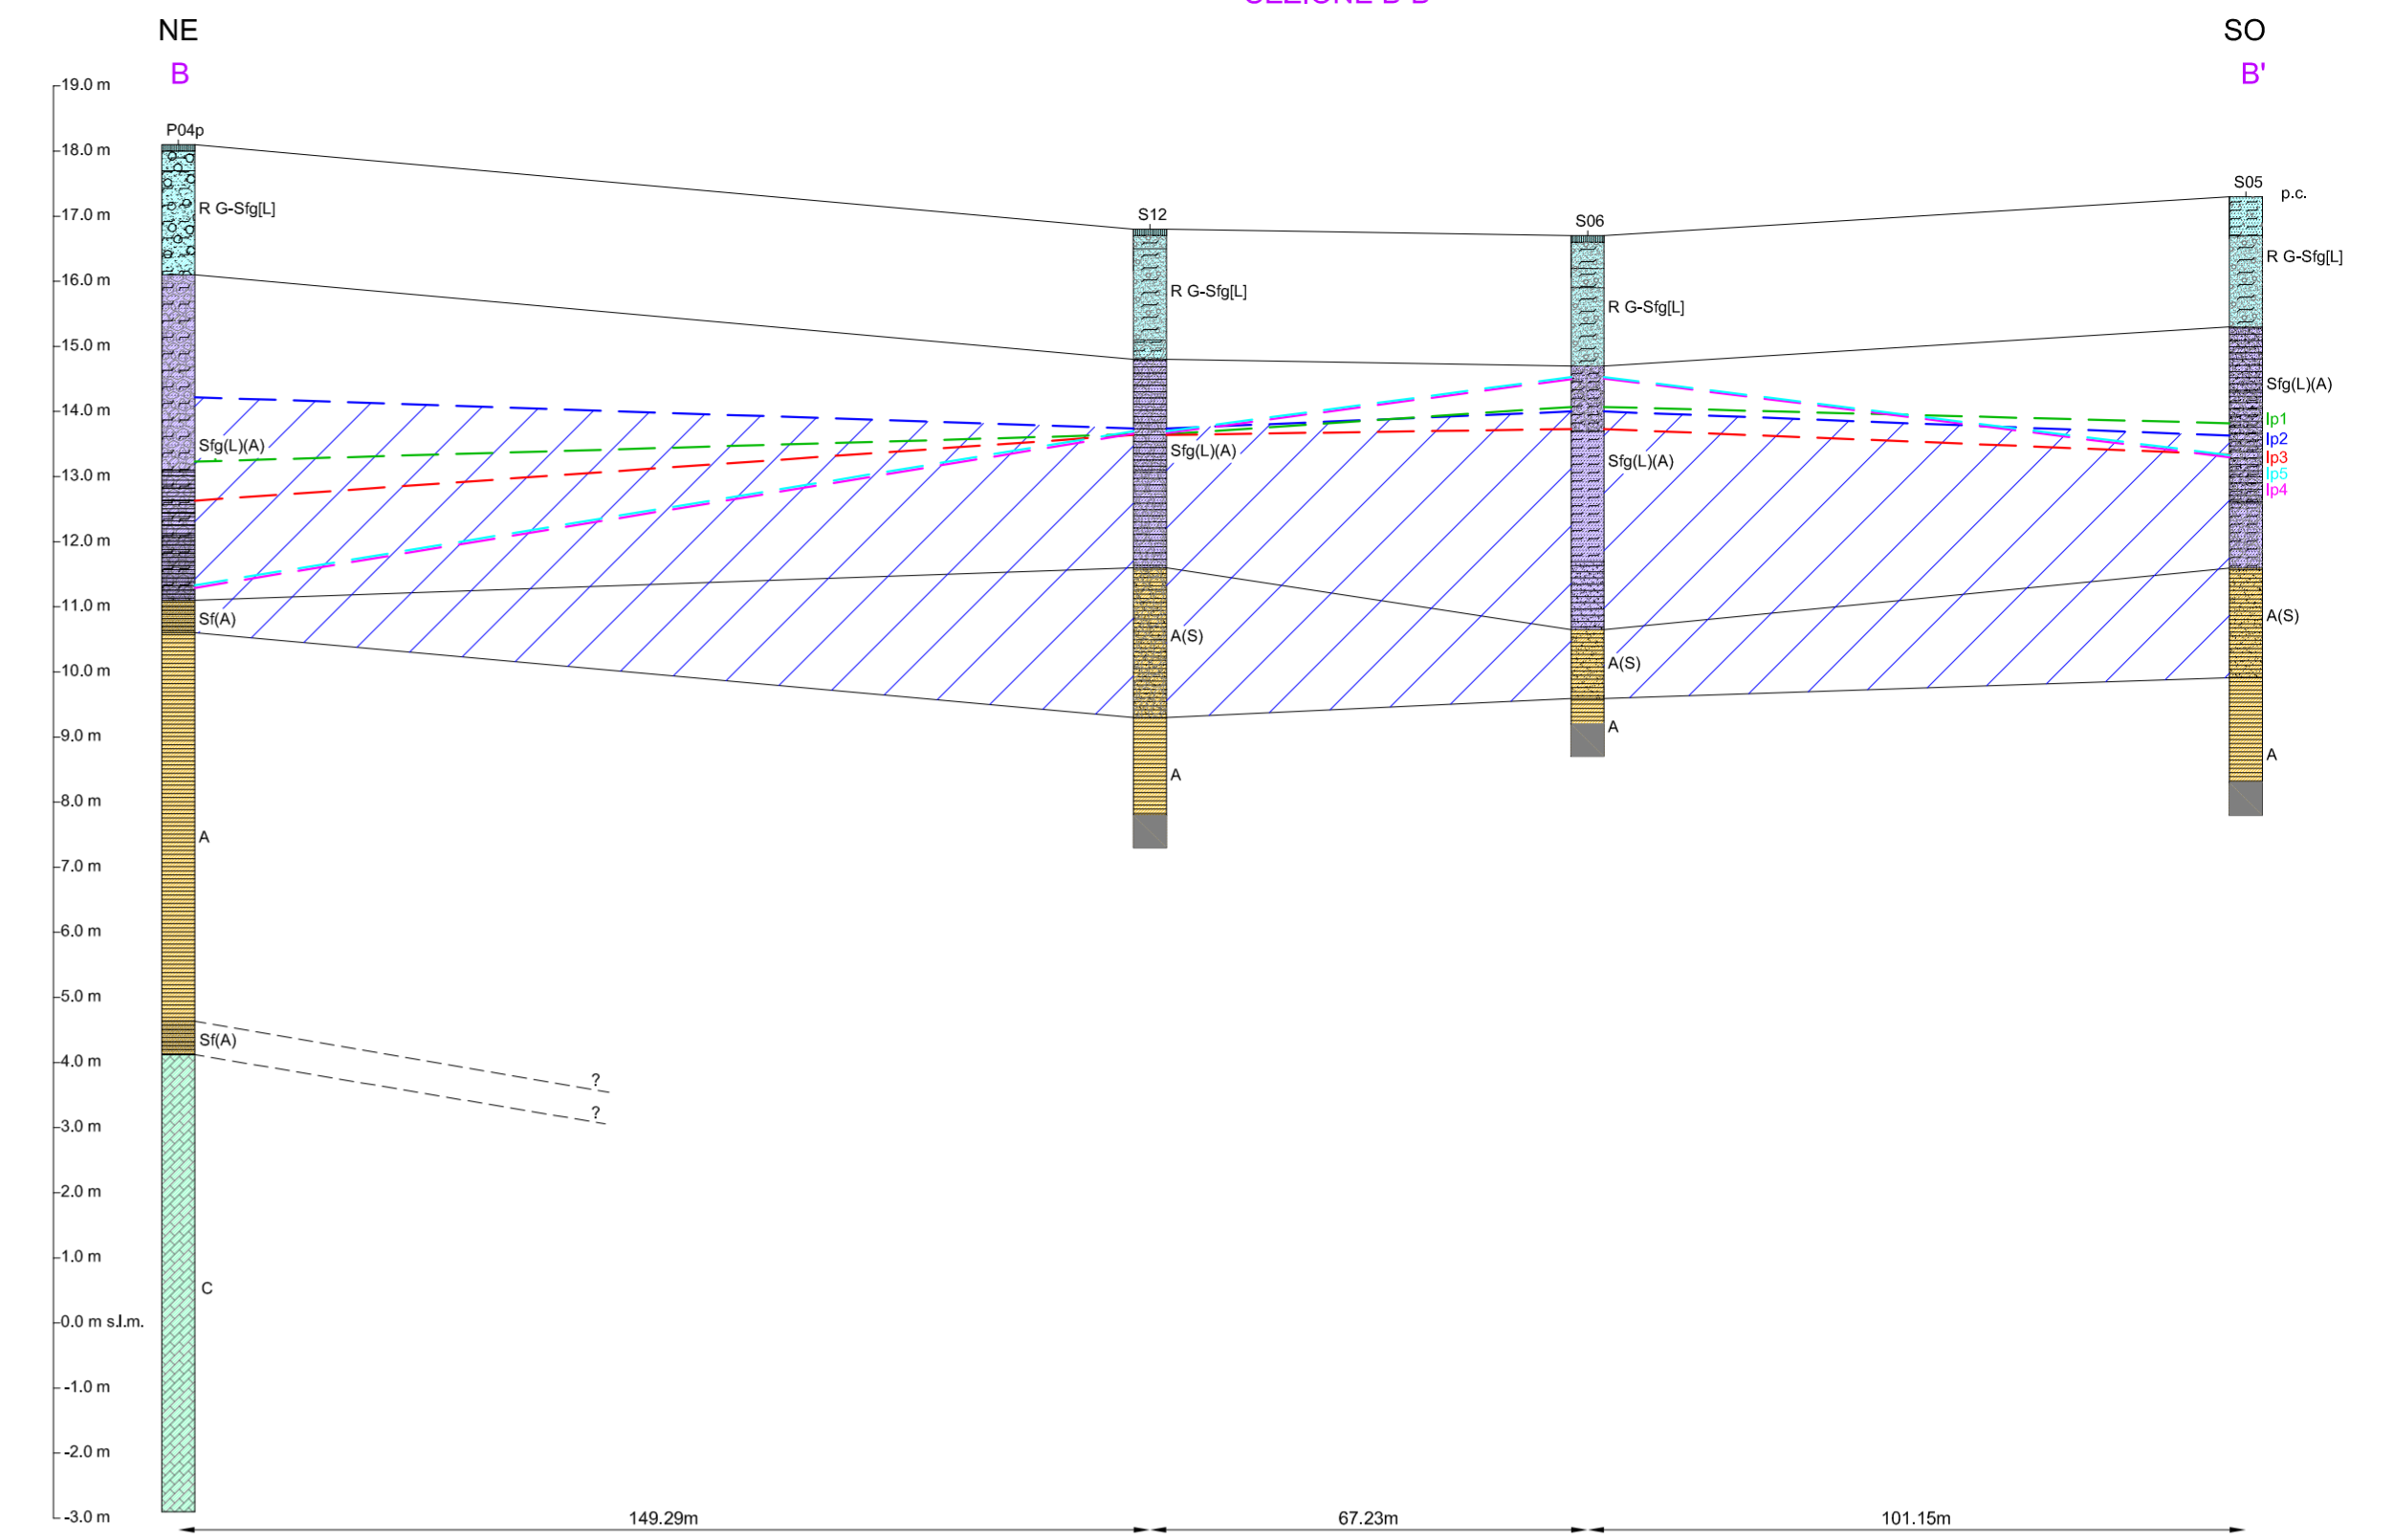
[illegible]

NE
B

SO
B'

19.0 m
18.0 m
17.0 m
16.0 m
15.0 m
14.0 m
13.0 m
12.0 m
11.0 m
10.0 m
9.0 m
8.0 m
7.0 m
6.0 m
5.0 m
4.0 m
3.0 m
2.0 m
1.0 m
0.0 m s.l.m.
-1.0 m
-2.0 m
-3.0 m

P04p
R G-Sfg[L]
Sfg(L)(A)
Sf(A)
A
Sf(A)
C
?
?

S12
R G-Sfg[L]
Sfg(L)(A)
A(S)
A

S06
R G-Sfg[L]
Sfg(L)(A)
A(S)
A

S05
p.c.
R G-Sfg[L]
Sfg(L)(A)
Ip1
Ip2
Ip3
Ip5
Ip4
A(S)
A

149.29m
67.23m
101.15m